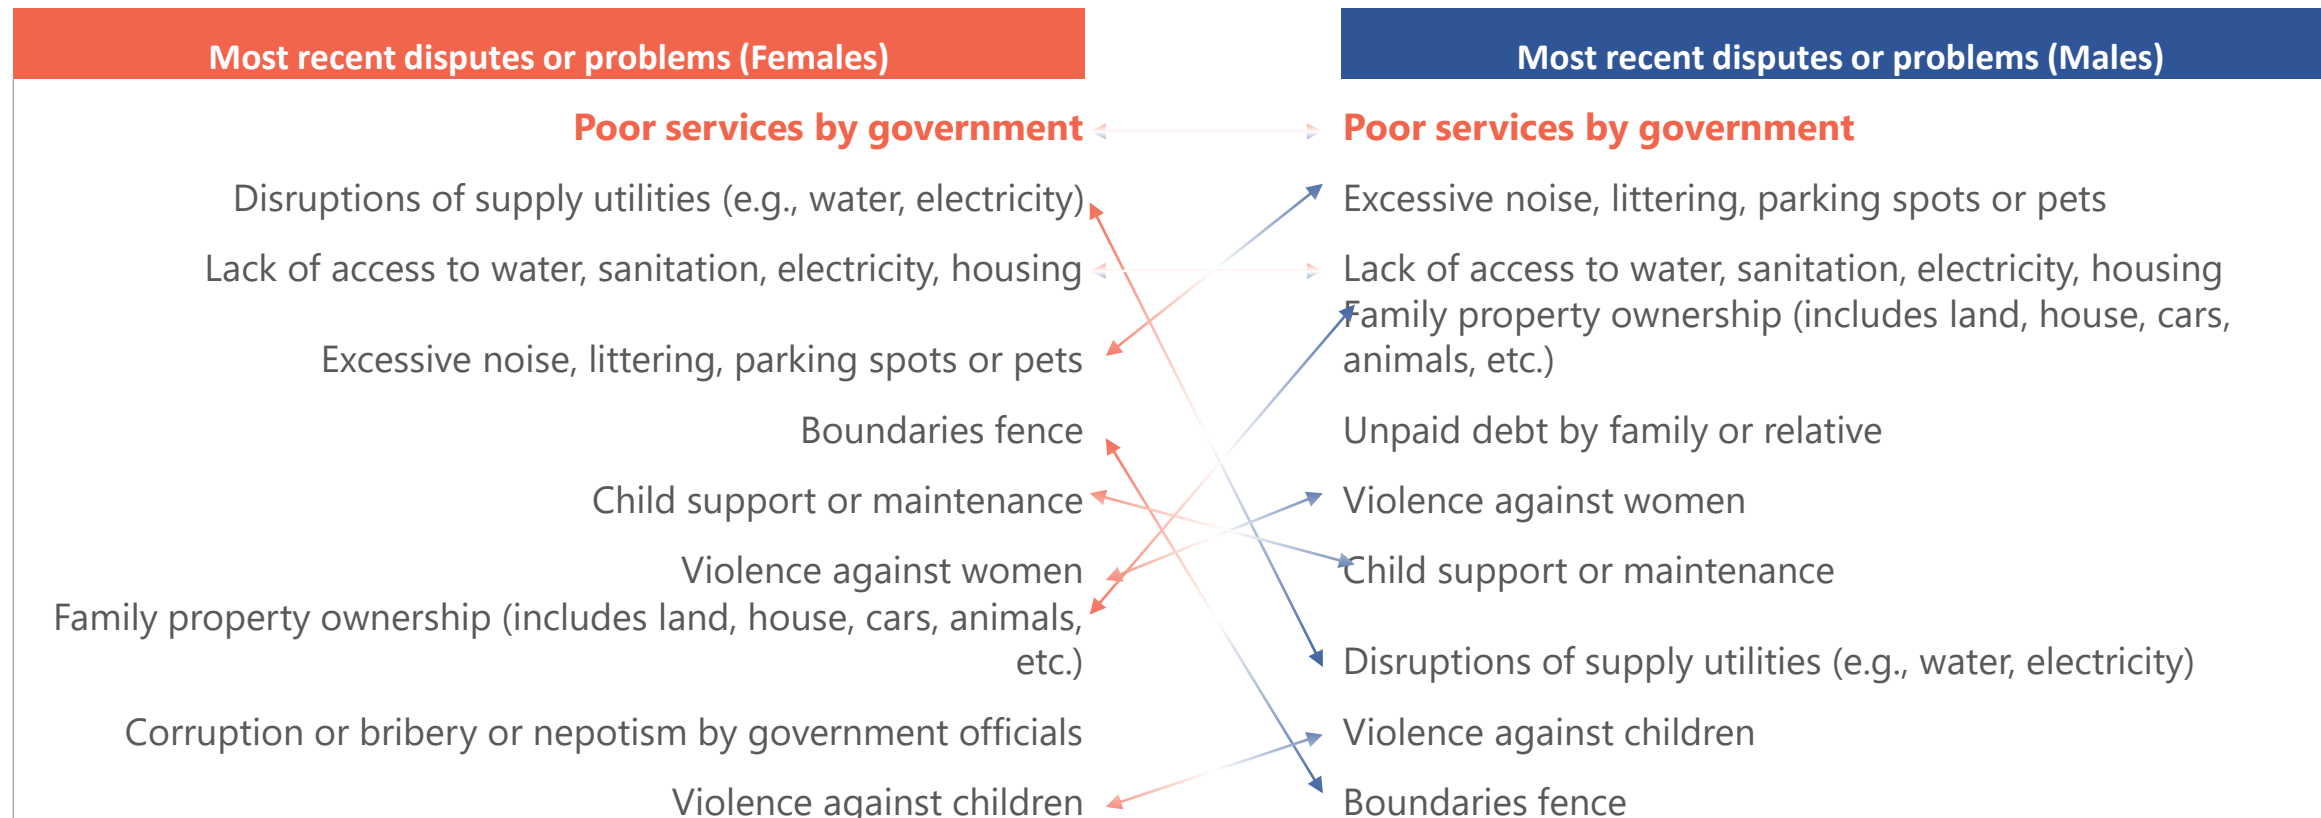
Most recent disputes or problems (Females)

Poor services by government

Disruptions of supply utilities (e.g., water, electricity)

Lack of access to water, sanitation, electricity, housing

Excessive noise, littering, parking spots or pets

Boundaries fence

Child support or maintenance

Violence against women

Family property ownership (includes land, house, cars, animals, etc.)

Corruption or bribery or nepotism by government officials

Violence against children

Most recent disputes or problems (Males)

Poor services by government

Excessive noise, littering, parking spots or pets

Lack of access to water, sanitation, electricity, housing

Family property ownership (includes land, house, cars, animals, etc.)

Unpaid debt by family or relative

Violence against women

Child support or maintenance

Disruptions of supply utilities (e.g., water, electricity)

Violence against children

Boundaries fence